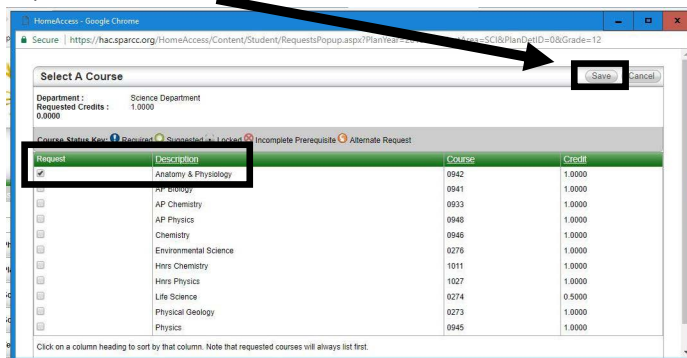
HomeAccess - Google Chrome

Secure | https://hac.sparcc.org/HomeAccess/Content/Student/RequestsPopup.aspx?PlanYear=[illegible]Area=SCI&PlanDetID=0&Grade=12

Select A Course

Save Cancel

Department : Science Department
Requested Credits : 1.0000
0.0000

Course Status Key: Required Suggested Locked Incomplete Prerequisite Alternate Request

| Request | Description | Course | Credit |
|---|---|---|---|
| ✔ | Anatomy & Physiology | 0942 | 1.0000 |
| | AP Biology | 0941 | 1.0000 |
| | AP Chemistry | 0933 | 1.0000 |
| | AP Physics | 0948 | 1.0000 |
| | Chemistry | 0946 | 1.0000 |
| | Environmental Science | 0276 | 1.0000 |
| | Hnrs Chemistry | 1011 | 1.0000 |
| | Hnrs Physics | 1027 | 1.0000 |
| | Life Science | 0274 | 0.5000 |
| | Physical Geology | 0273 | 1.0000 |
| | Physics | 0945 | 1.0000 |

Click on a column heading to sort by that column. Note that requested courses will always list first.